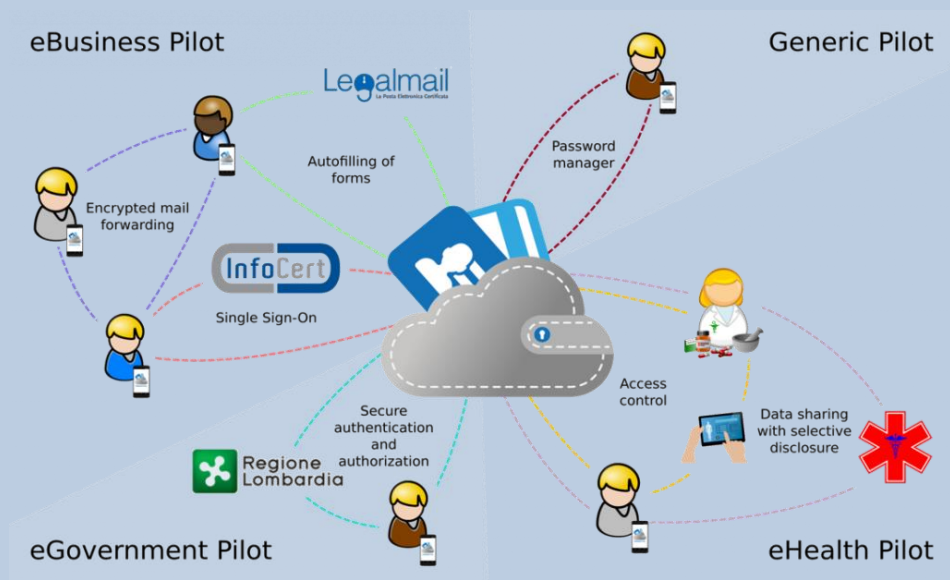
eBusiness Pilot

Generic Pilot

Legalmail
La Posta Elettronica Certificata

Autofilling of forms

Password manager

Encrypted mail forwarding

InfoCert

Single Sign-On

Access control

Secure authentication and authorization

Data sharing with selective disclosure

Regione Lombardia

eGovernment Pilot

eHealth Pilot